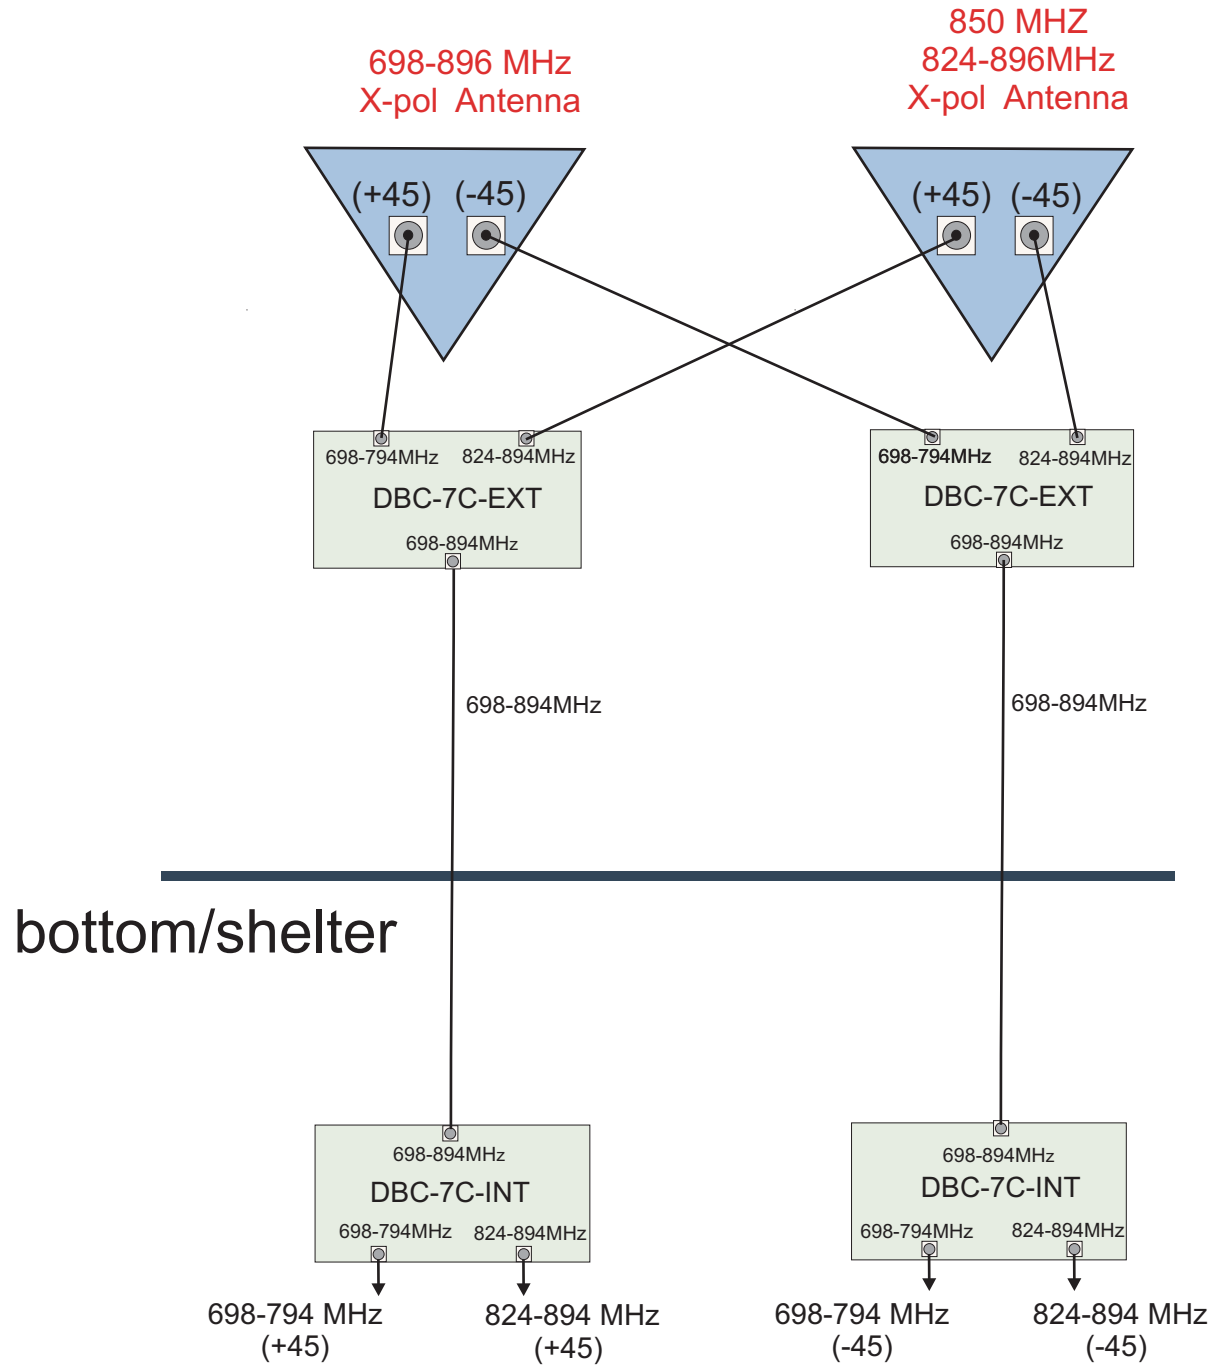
698-896 MHz
X-pol Antenna

850 MHZ
824-896MHz
X-pol Antenna

(+45) (-45)

(+45) (-45)

698-794MHz 824-894MHz
DBC-7C-EXT
698-894MHz

698-794MHz 824-894MHz
DBC-7C-EXT
698-894MHz

698-894MHz

698-894MHz

bottom/shelter

698-894MHz
DBC-7C-INT
698-794MHz 824-894MHz

698-894MHz
DBC-7C-INT
698-794MHz 824-894MHz

698-794 MHz
(+45)

824-894 MHz
(+45)

698-794 MHz
(-45)

824-894 MHz
(-45)